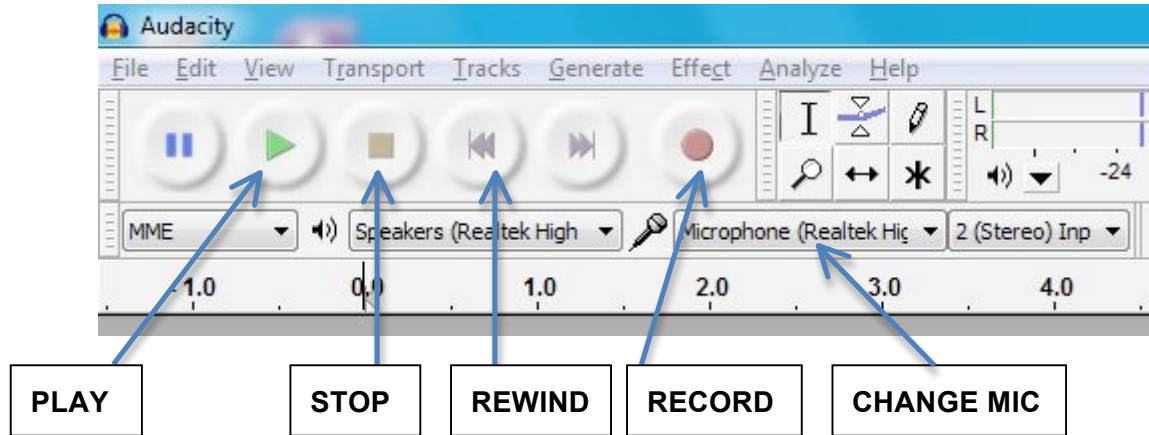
Audacity

File Edit View Transport Tracks Generate Effect Analyze Help

L
R
-24

MME
Speakers (Realtek High
Microphone (Realtek Hic
2 (Stereo) Inp

-1.0 0.0 1.0 2.0 3.0 4.0

PLAY
STOP
REWIND
RECORD
CHANGE MIC